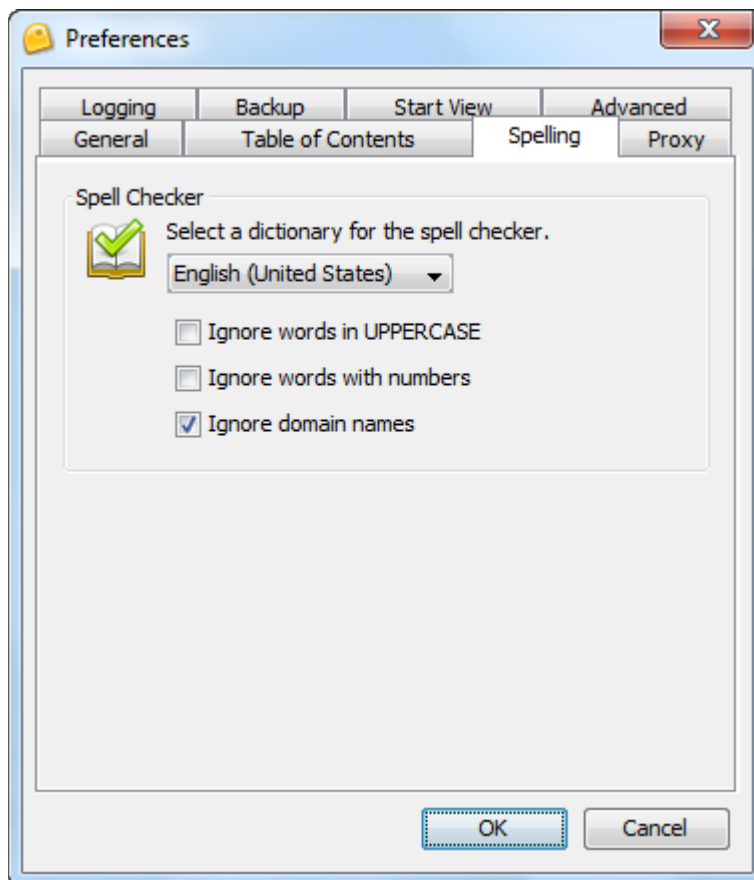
Preferences

Logging
Backup
Start View
Advanced
General
Table of Contents
Spelling
Proxy

Spell Checker

Select a dictionary for the spell checker.

English (United States)

Ignore words in UPPERCASE

Ignore words with numbers

Ignore domain names

OK
Cancel